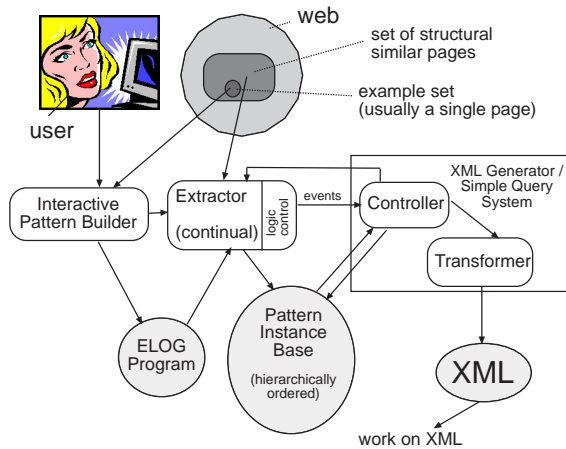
web

set of structural similar pages

example set (usually a single page)

user

Interactive Pattern Builder

Extractor

(continual)

logic control

events

XML Generator / Simple Query System

Controller

Transformer

ELOG Program

Pattern Instance Base

(hierarchically ordered)

XML

work on XML